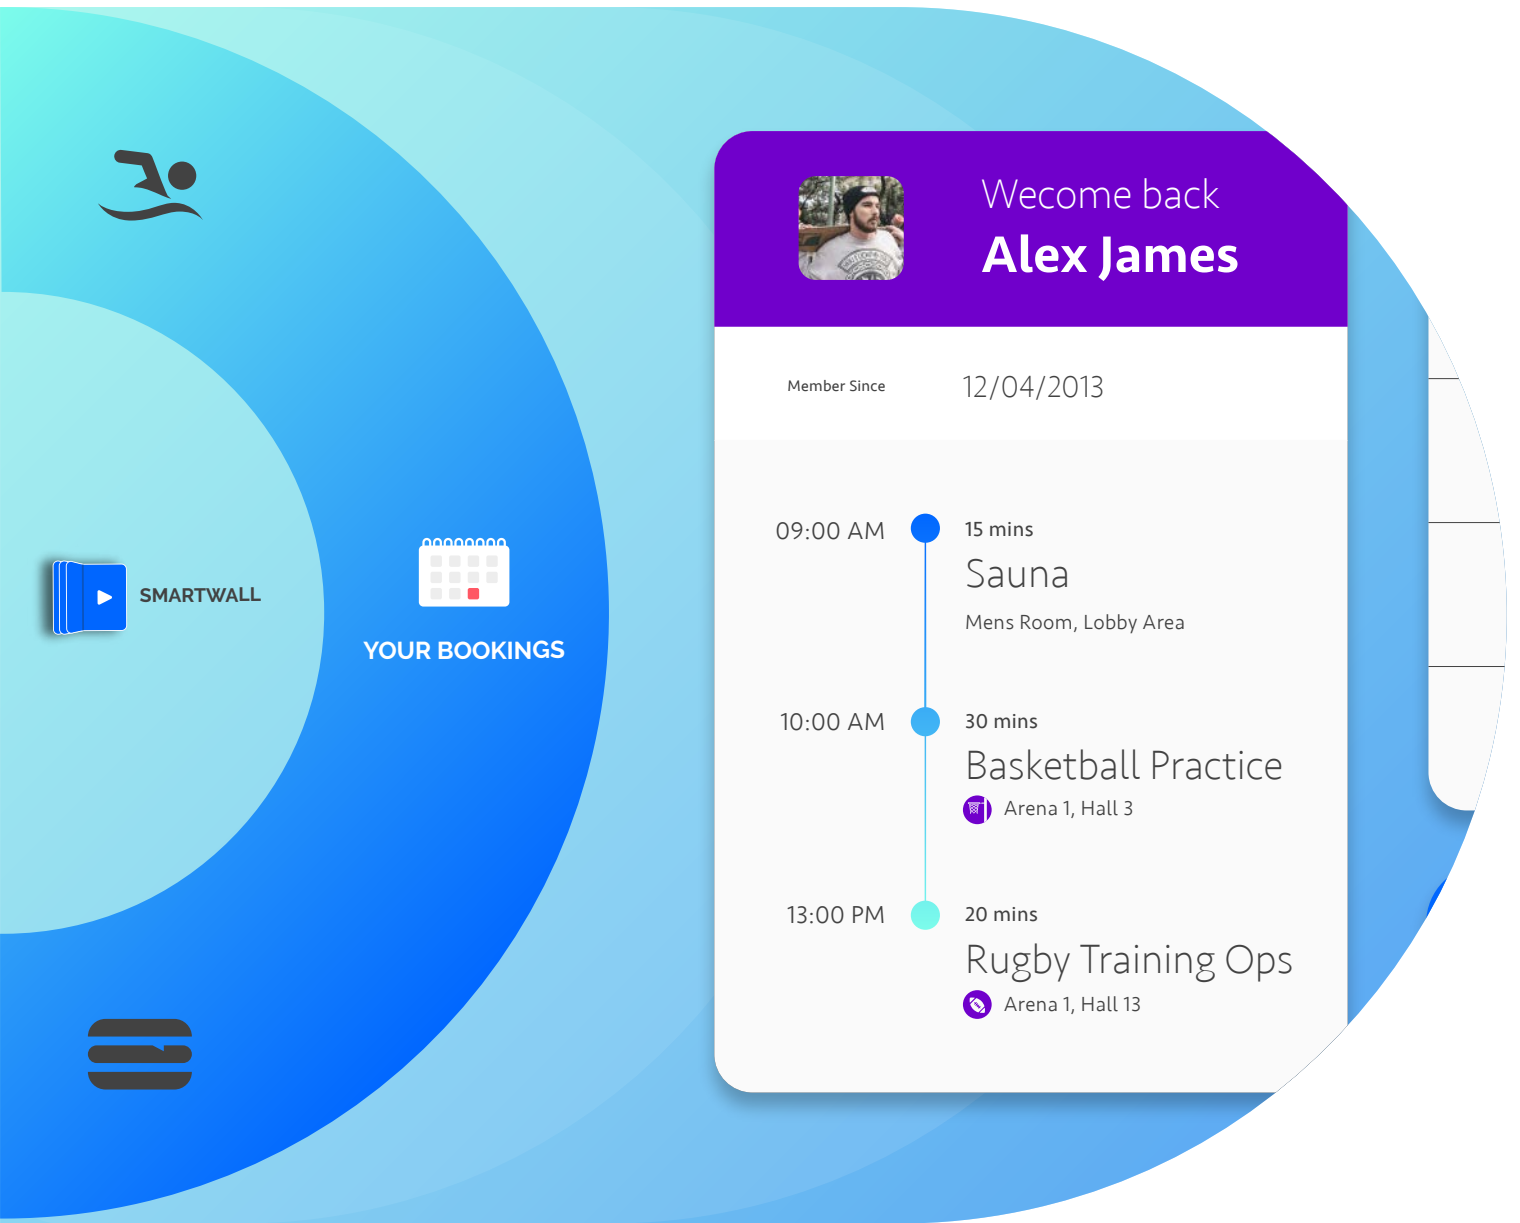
SMARTWALL

YOUR BOOKINGS

Wecome back
Alex James

Member Since 12/04/2013

09:00 AM
15 mins
Sauna
Mens Room, Lobby Area

10:00 AM
30 mins
Basketball Practice
Arena 1, Hall 3

13:00 PM
20 mins
Rugby Training Ops
Arena 1, Hall 13